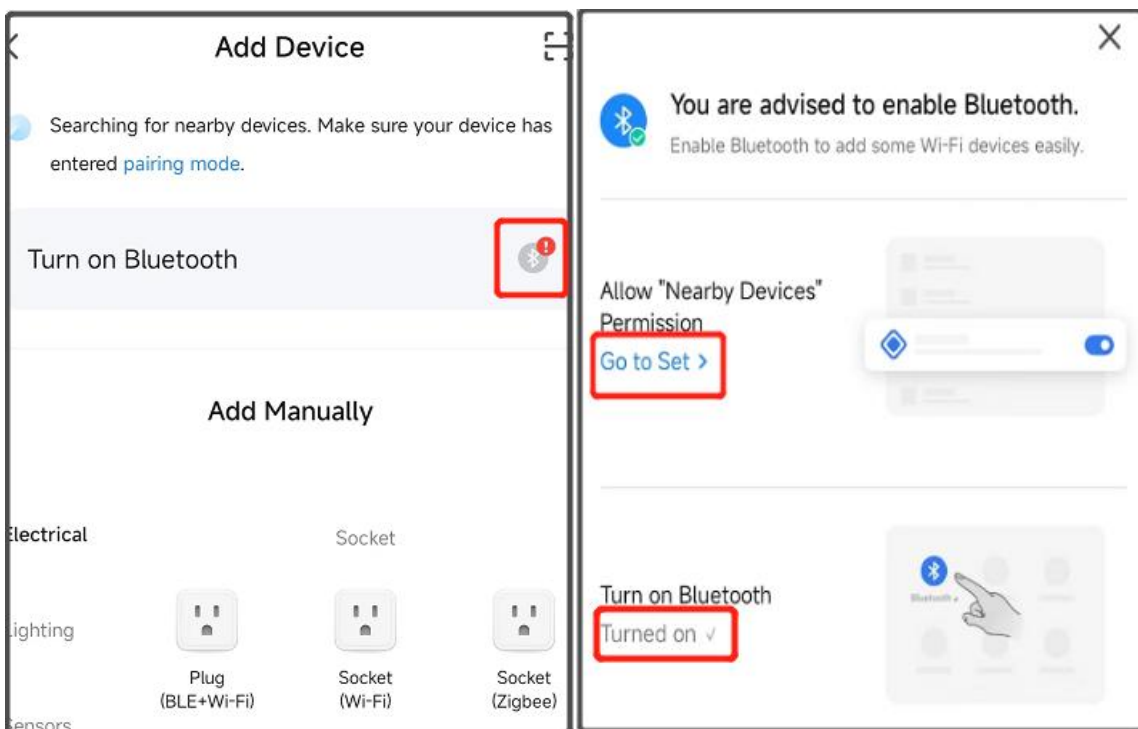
Add Device

Searching for nearby devices. Make sure your device has entered pairing mode.

Turn on Bluetooth

Add Manually

lectrical

Socket

ighting

Plug (BLE+Wi-Fi)

Socket (Wi-Fi)

Socket (Zigbee)

ensors

You are advised to enable Bluetooth.

Enable Bluetooth to add some Wi-Fi devices easily.

Allow "Nearby Devices" Permission

Go to Set >

Turn on Bluetooth

Turned on ✓